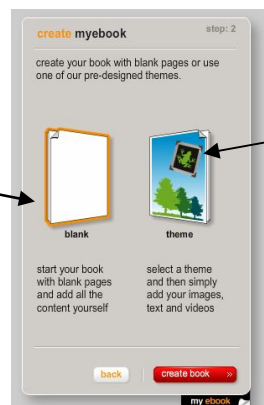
create myebook

step: 2

create your book with blank pages or use one of our pre-designed themes.

blank

theme

start your book with blank pages and add all the content yourself

select a theme and then simply add your images, text and videos

back

create book »

my ebook